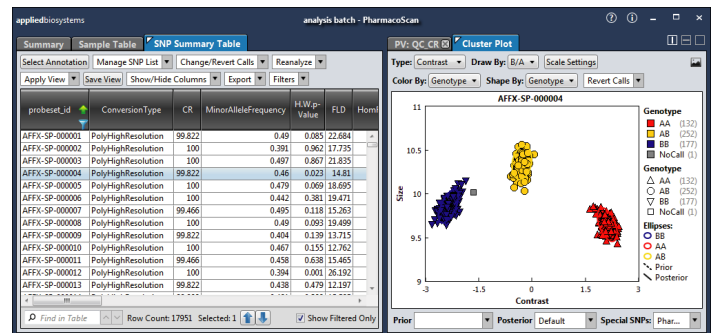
appliedbiosystems
analysis batch - PharmacoScan

Summary | Sample Table | SNP Summary Table
PV: QC_CR | Cluster Plot

Select Annotation | Manage SNP List | Change/Revert Calls | Reanalyze
Apply View | Save View | Show/Hide Columns | Export | Filters

| probeset_id | ConversionType | CR | MinorAlleleFrequency | H.W.p-Value | FLD | Homl |
|---|---|---|---|---|---|---|
| AFFX-SP-000001 | PolyHighResolution | 99.822 | 0.49 | 0.085 | 22.684 | |
| AFFX-SP-000002 | PolyHighResolution | 100 | 0.391 | 0.962 | 17.735 | |
| AFFX-SP-000003 | PolyHighResolution | 100 | 0.497 | 0.867 | 21.835 | |
| AFFX-SP-000004 | PolyHighResolution | 99.822 | 0.46 | 0.023 | 14.81 | |
| AFFX-SP-000005 | PolyHighResolution | 100 | 0.479 | 0.069 | 18.695 | |
| AFFX-SP-000006 | PolyHighResolution | 100 | 0.442 | 0.381 | 19.471 | |
| AFFX-SP-000007 | PolyHighResolution | 99.466 | 0.495 | 0.118 | 15.263 | |
| AFFX-SP-000008 | PolyHighResolution | 100 | 0.49 | 0.093 | 19.499 | |
| AFFX-SP-000009 | PolyHighResolution | 99.822 | 0.404 | 0.139 | 13.715 | |
| AFFX-SP-000010 | PolyHighResolution | 100 | 0.467 | 0.155 | 12.762 | |
| AFFX-SP-000011 | PolyHighResolution | 99.466 | 0.458 | 0.638 | 15.465 | |
| AFFX-SP-000012 | PolyHighResolution | 100 | 0.394 | 0.001 | 26.192 | |
| AFFX-SP-000013 | PolyHighResolution | 99.822 | 0.479 | 0.479 | 12.197 | |

Find in Table | Row Count: 17951 | Selected: 1 | Show Filtered Only

Type: Contrast | Draw By: B/A | Scale Settings
Color By: Genotype | Shape By: Genotype | Revert Calls

AFFX-SP-000004

Genotype
AA (132)
AB (252)
BB (177)
NoCall (1)
Genotype
AA (132)
AB (252)
BB (177)
NoCall (1)
Ellipses:
BB
AA
AB
Prior
Posterior

Size
10.5
10
9.5
-3 -1.5 0 1.5 3
Contrast

Prior | Posterior | Default | Special SNPs: Phar...